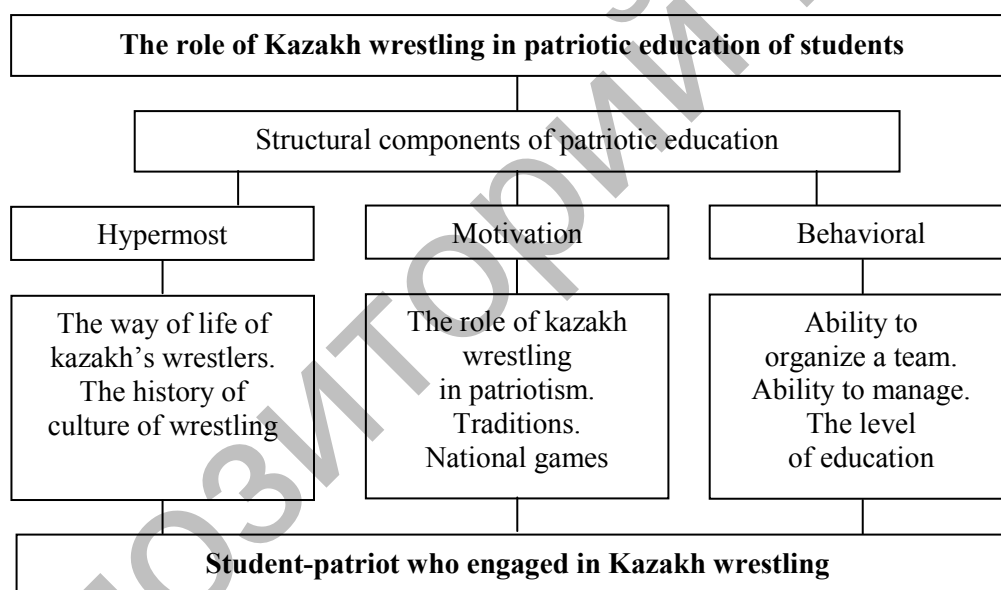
**The role of Kazakh wrestling in patriotic education of students**

Structural components of patriotic education

Hypermost

The way of life of kazakh's wrestlers. The history of culture of wrestling

Motivation

The role of kazakh wrestling in patriotism. Traditions. National games

Behavioral

Ability to organize a team. Ability to manage. The level of education

**Student-patriot who engaged in Kazakh wrestling**

РЕПОЗИТОРИЙ